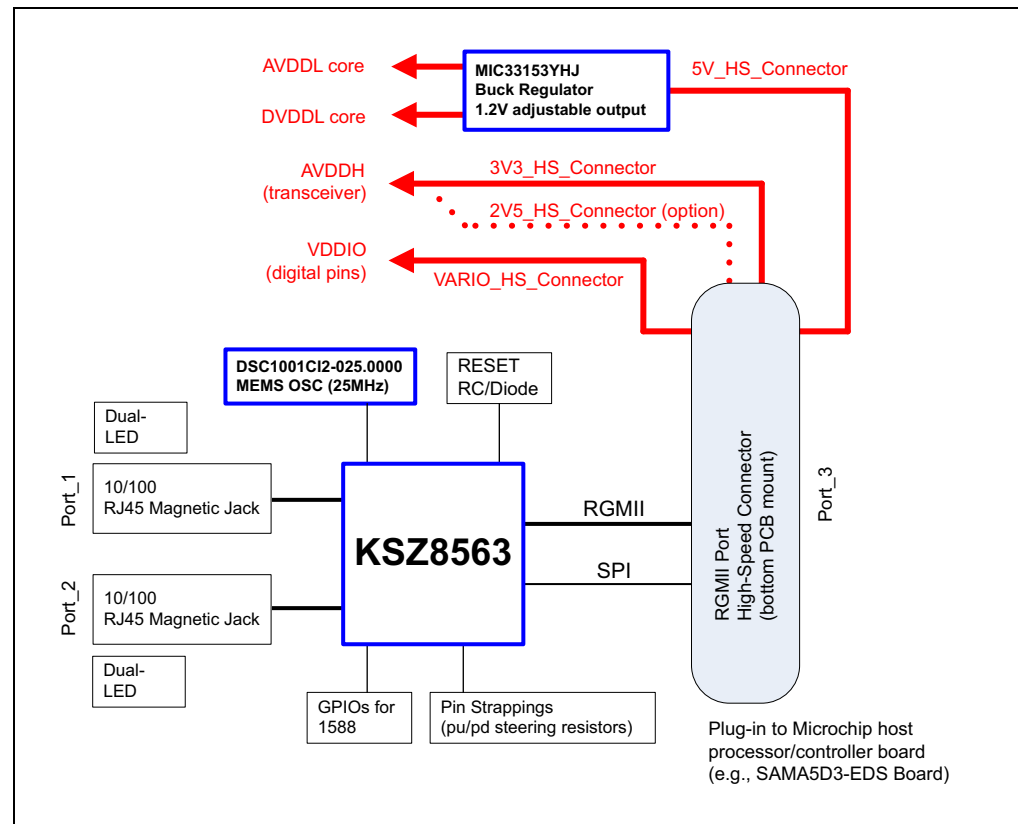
AVDDL core

DVDDL core

MIC33153YHJ
Buck Regulator
1.2V adjustable output

5V_HS_Connector

AVDDH
(transceiver)

3V3_HS_Connector

2V5_HS_Connector (option)

VDDIO
(digital pins)

VARIO_HS_Connector

DSC1001CI2-025.0000
MEMS OSC (25MHz)

RESET
RC/Diode

Dual-
LED

Port_1

10/100
RJ45 Magnetic Jack

KSZ8563

RGMII

SPI

Port_2

10/100
RJ45 Magnetic Jack

Dual-
LED

GPIOs for
1588

Pin Strappings
(pu/pd steering resistors)

RGMII Port
High-Speed Connector
(bottom PCB mount)

Port_3

Plug-in to Microchip host
processor/controller board
(e.g., SAMA5D3-EDS Board)